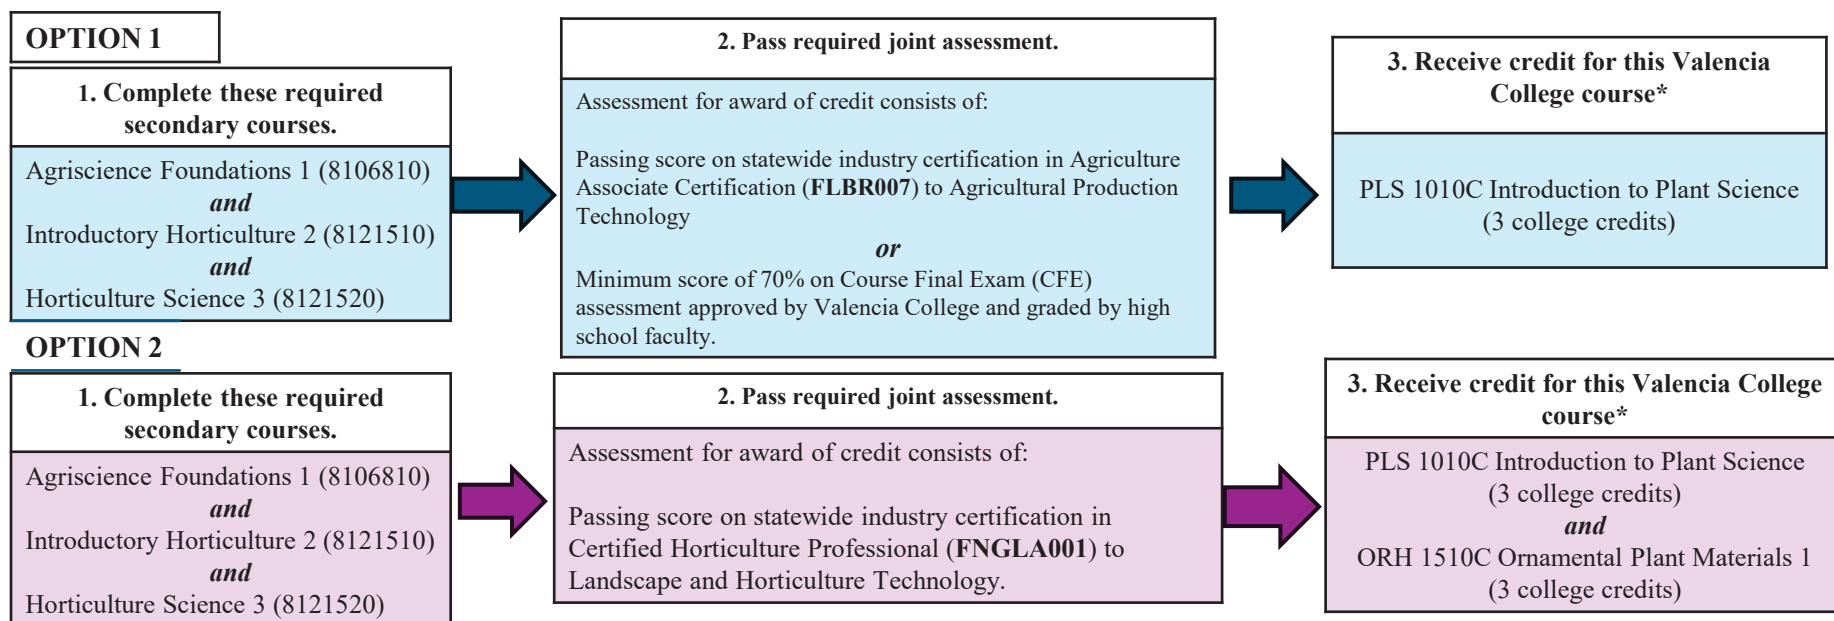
OPTION 1

1. Complete these required secondary courses.

Agriscience Foundations 1 (8106810)
and
Introductory Horticulture 2 (8121510)
and
Horticulture Science 3 (8121520)

2. Pass required joint assessment.

Assessment for award of credit consists of:

Passing score on statewide industry certification in Agriculture Associate Certification (FLBR007) to Agricultural Production Technology
or
Minimum score of 70% on Course Final Exam (CFE) assessment approved by Valencia College and graded by high school faculty.

3. Receive credit for this Valencia College course*

PLS 1010C Introduction to Plant Science
(3 college credits)

OPTION 2

1. Complete these required secondary courses.

Agriscience Foundations 1 (8106810)
and
Introductory Horticulture 2 (8121510)
and
Horticulture Science 3 (8121520)

2. Pass required joint assessment.

Assessment for award of credit consists of:

Passing score on statewide industry certification in Certified Horticulture Professional (FNGLA001) to Landscape and Horticulture Technology.

3. Receive credit for this Valencia College course*

PLS 1010C Introduction to Plant Science
(3 college credits)
and
ORH 1510C Ornamental Plant Materials 1
(3 college credits)